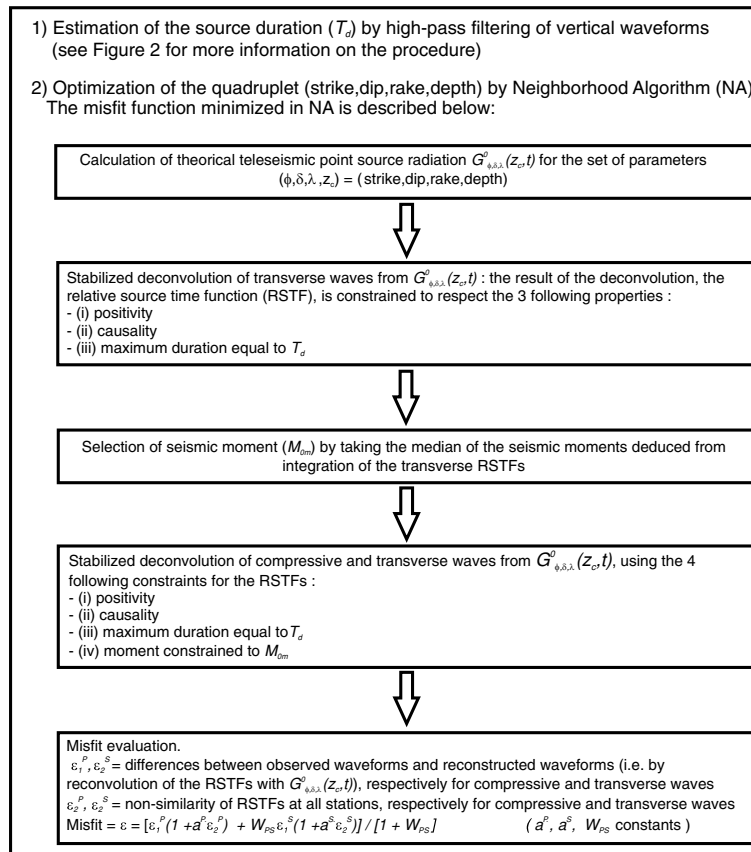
1) Estimation of the source duration ($T_d$) by high-pass filtering of vertical waveforms (see Figure 2 for more information on the procedure)

2) Optimization of the quadruplet (strike,dip,rake,depth) by Neighborhood Algorithm (NA). The misfit function minimized in NA is described below:

Calculation of theorical teleseismic point source radiation $G^0_{\phi,\delta,\lambda}(z_c,t)$ for the set of parameters $(\phi,\delta,\lambda,z_c)$ = (strike,dip,rake,depth)

Stabilized deconvolution of transverse waves from $G^0_{\phi,\delta,\lambda}(z_c,t)$ : the result of the deconvolution, the relative source time function (RSTF), is constrained to respect the 3 following properties :
- (i) positivity
- (ii) causality
- (iii) maximum duration equal to $T_d$

Selection of seismic moment ($M_{0m}$) by taking the median of the seismic moments deduced from integration of the transverse RSTFs

Stabilized deconvolution of compressive and transverse waves from $G^0_{\phi,\delta,\lambda}(z_c,t)$, using the 4 following constraints for the RSTFs :
- (i) positivity
- (ii) causality
- (iii) maximum duration equal to $T_d$
- (iv) moment constrained to $M_{0m}$

Misfit evaluation.
$\varepsilon_1^P, \varepsilon_2^S$ = differences between observed waveforms and reconstructed waveforms (i.e. by reconvolution of the RSTFs with $G^0_{\phi,\delta,\lambda}(z_c,t)$), respectively for compressive and transverse waves
$\varepsilon_2^P, \varepsilon_2^S$ = non-similarity of RSTFs at all stations, respectively for compressive and transverse waves
Misfit = $\varepsilon = [\varepsilon_1^P(1+a^P\varepsilon_2^P) + W_{PS}\varepsilon_1^S(1+a^S\varepsilon_2^S)] / [1+W_{PS}]$ ( $a^P, a^S, W_{PS}$ constants )